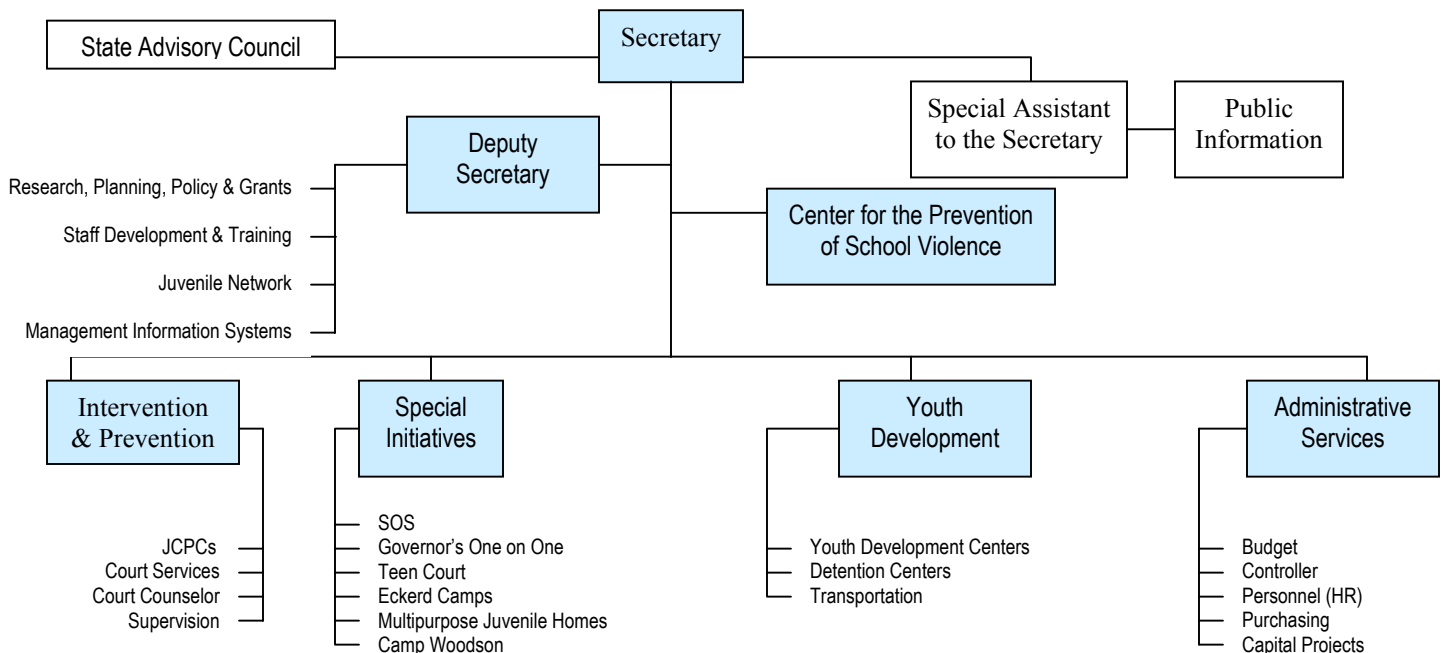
State Advisory Council

Secretary

Special Assistant to the Secretary

Public Information

Deputy Secretary

Research, Planning, Policy & Grants
Staff Development & Training
Juvenile Network
Management Information Systems

Center for the Prevention of School Violence

Intervention & Prevention

JCPCs
Court Services
Court Counselor
Supervision

Special Initiatives

SOS
Governor's One on One
Teen Court
Eckerd Camps
Multipurpose Juvenile Homes
Camp Woodson

Youth Development

Youth Development Centers
Detention Centers
Transportation

Administrative Services

Budget
Controller
Personnel (HR)
Purchasing
Capital Projects